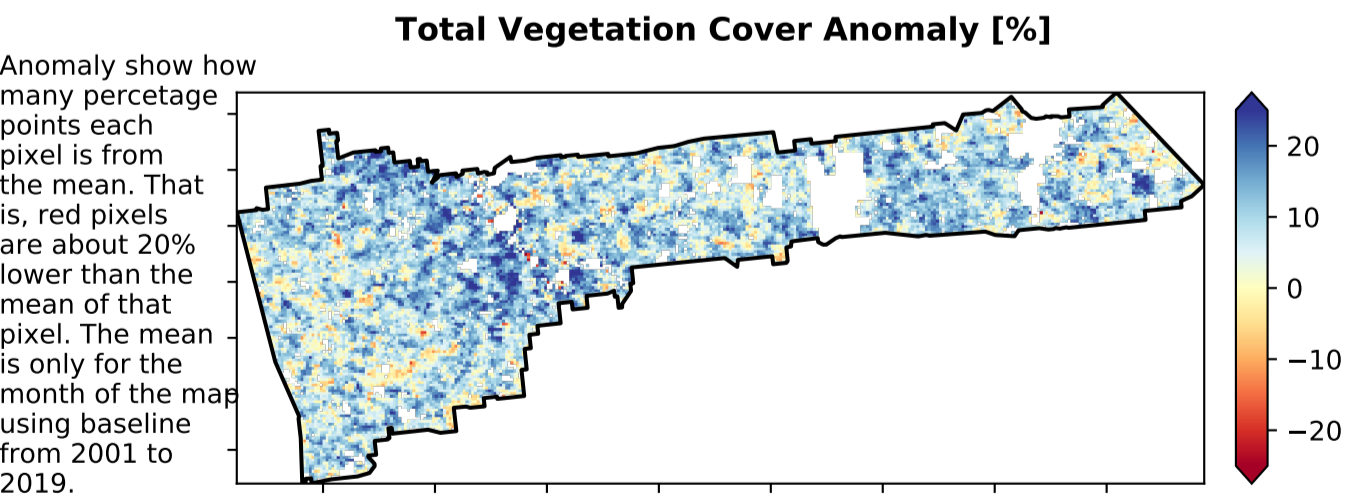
Total Vegetation Cover Anomaly [%]

Anomaly show how many percetage points each pixel is from the mean. That is, red pixels are about 20% lower than the mean of that pixel. The mean is only for the month of the map using baseline from 2001 to 2019.

20
10
0
−10
−20